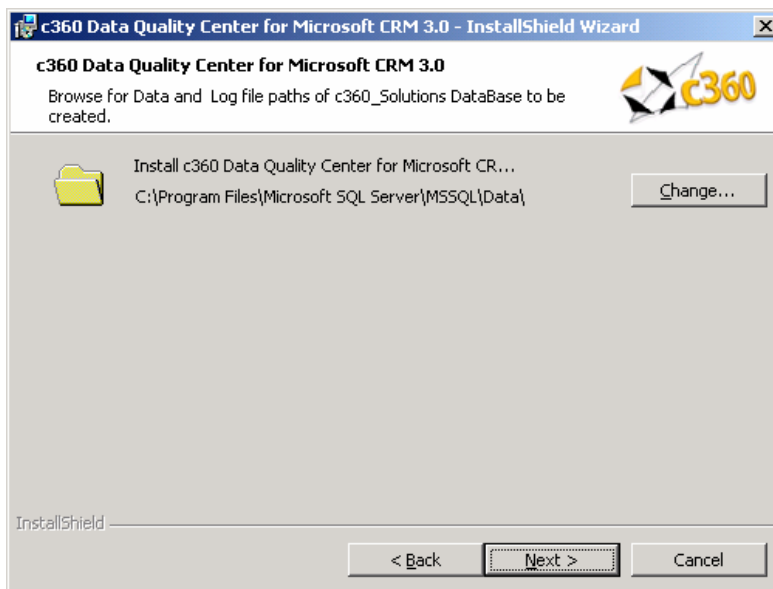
c360 Data Quality Center for Microsoft CRM 3.0 - InstallShield Wizard

c360 Data Quality Center for Microsoft CRM 3.0

Browse for Data and Log file paths of c360_Solutions DataBase to be created.

c360

Install c360 Data Quality Center for Microsoft CR...

C:\Program Files\Microsoft SQL Server\MSSQL\Data\

Change...

InstallShield

< Back

Next >

Cancel